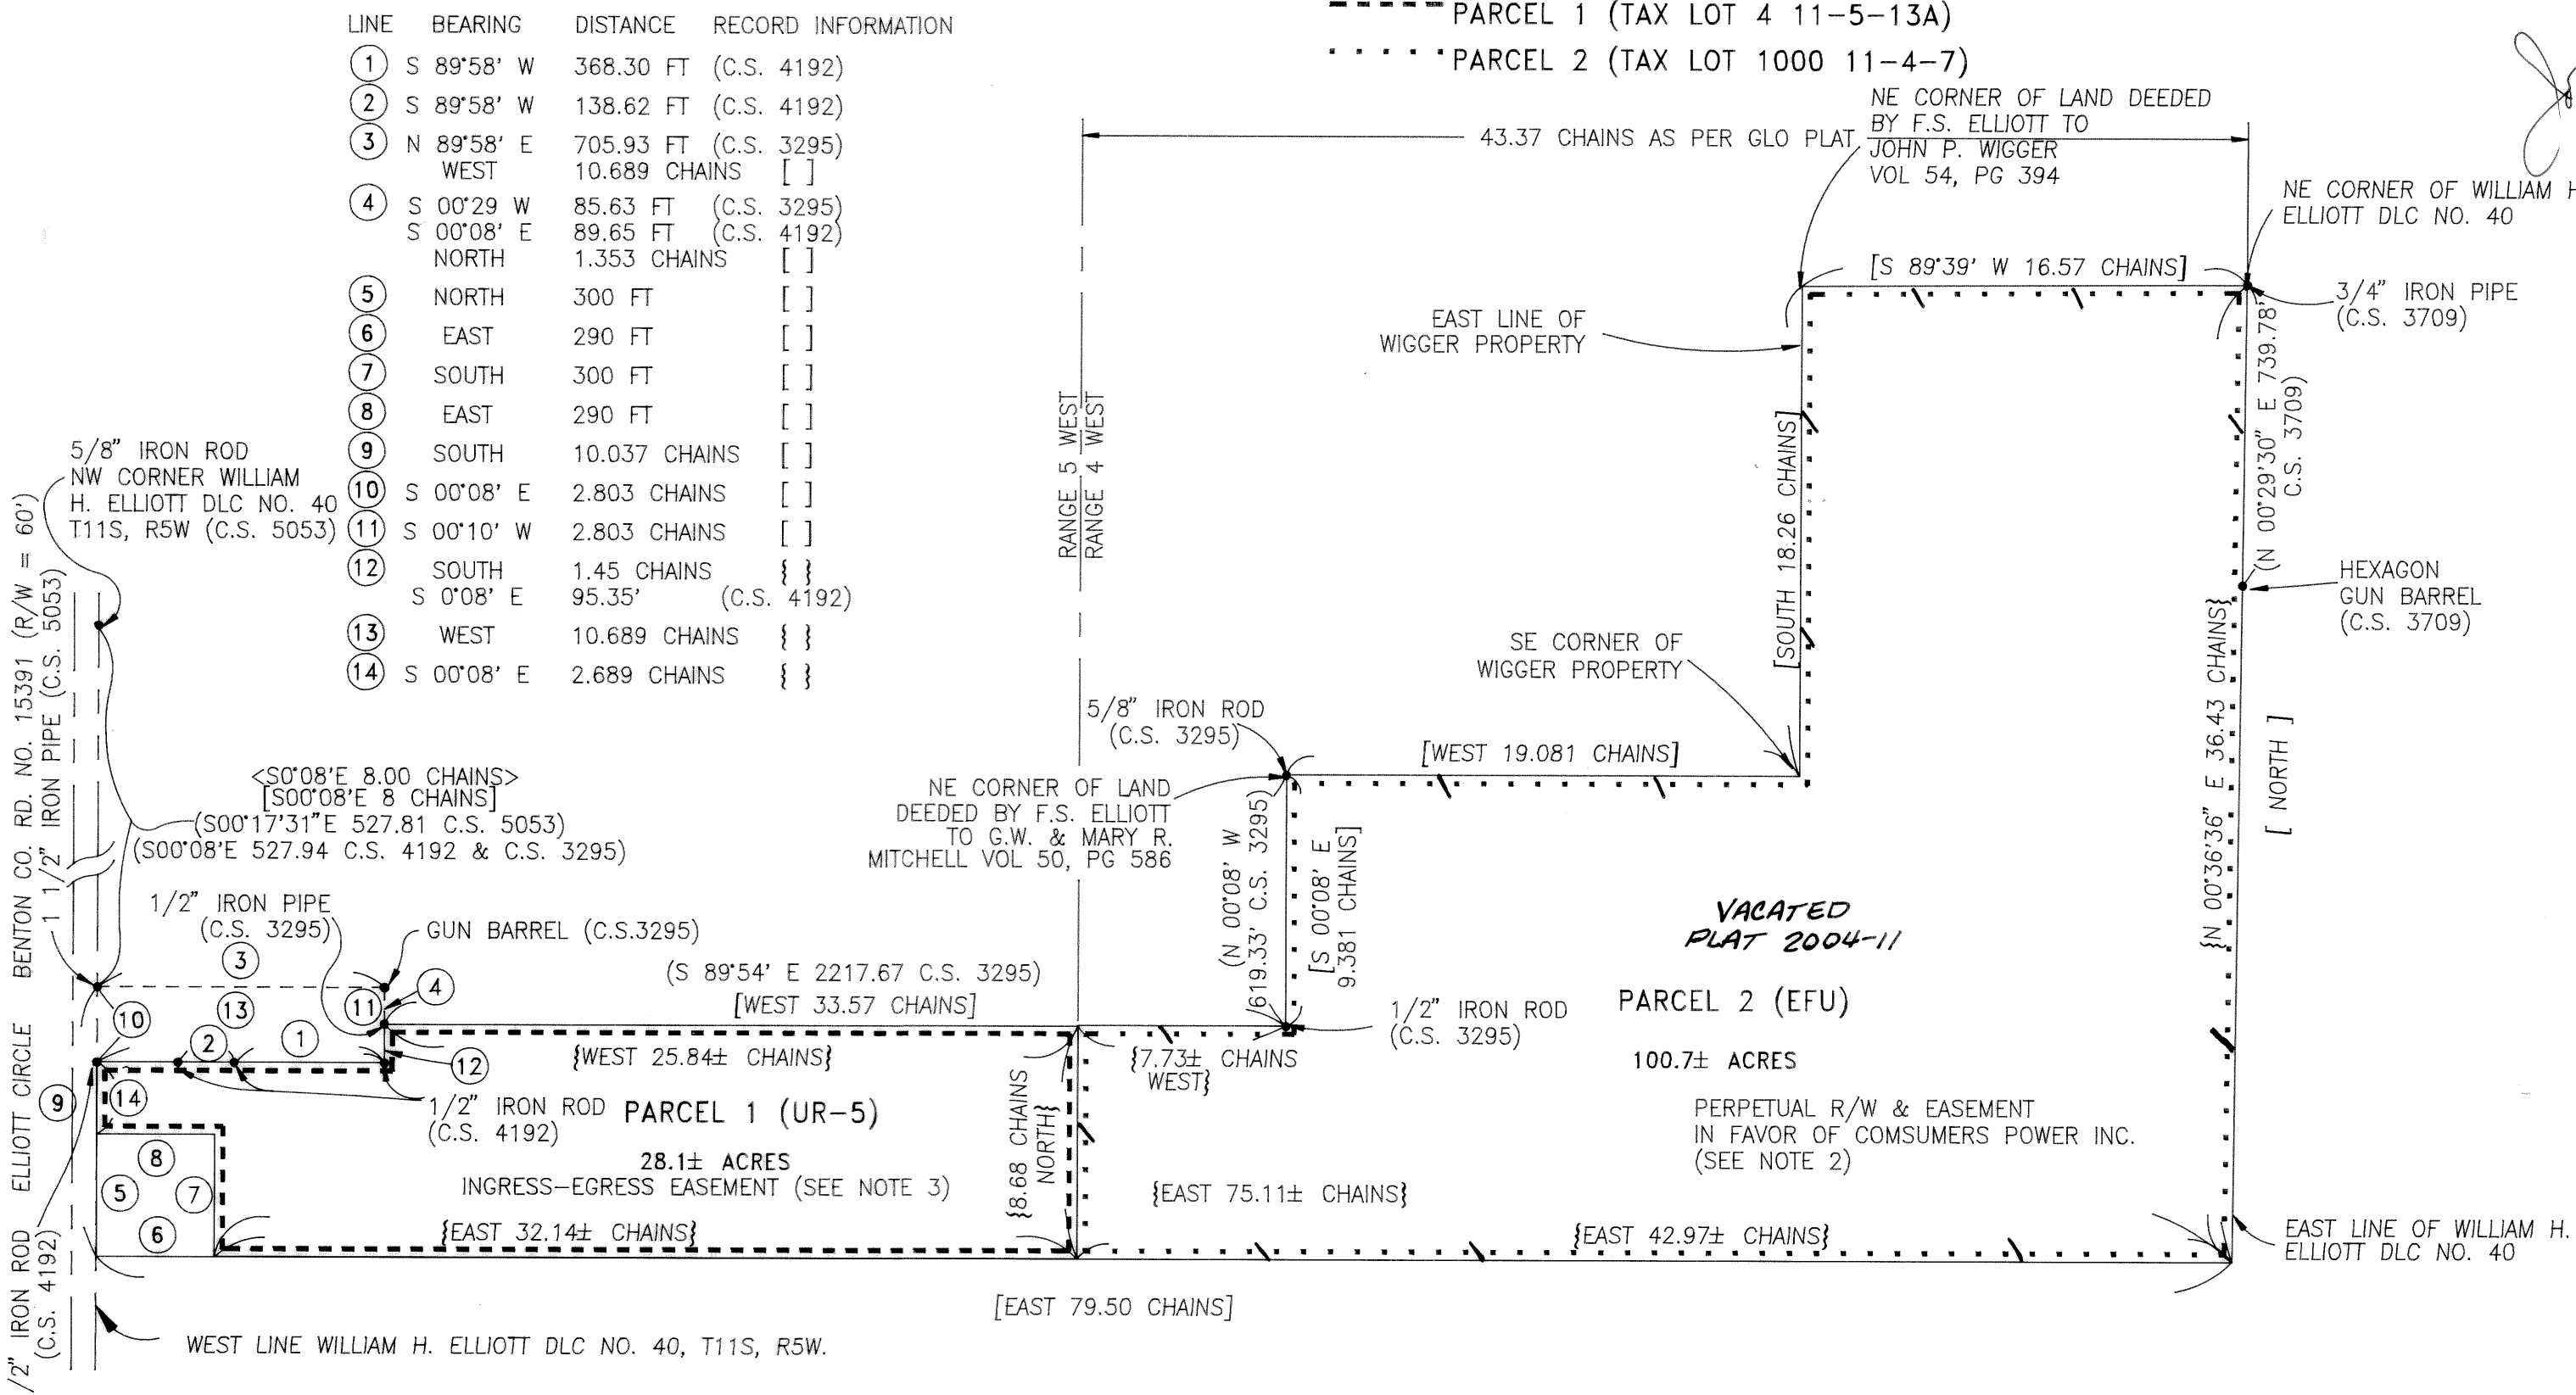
| LINE | BEARING | DISTANCE | RECORD INFORMATION |
|---|---|---|---|
| 1 | S 89°58' W | 368.30 FT | (C.S. 4192) |
| 2 | S 89°58' W | 138.62 FT | (C.S. 4192) |
| 3 | N 89°58' E | 705.93 FT | (C.S. 3295) |
| | WEST | 10.689 CHAINS | [ ] |
| 4 | S 00°29 W | 85.63 FT | (C.S. 3295) |
| | S 00°08' E | 89.65 FT | (C.S. 4192) |
| | NORTH | 1.353 CHAINS | [ ] |
| 5 | NORTH | 300 FT | [ ] |
| 6 | EAST | 290 FT | [ ] |
| 7 | SOUTH | 300 FT | [ ] |
| 8 | EAST | 290 FT | [ ] |
| 9 | SOUTH | 10.037 CHAINS | [ ] |
| 10 | S 00°08' E | 2.803 CHAINS | [ ] |
| 11 | S 00°10' W | 2.803 CHAINS | [ ] |
| 12 | SOUTH | 1.45 CHAINS | { } |
| | S 0°08' E | 95.35' | (C.S. 4192) |
| 13 | WEST | 10.689 CHAINS | { } |
| 14 | S 00°08' E | 2.689 CHAINS | { } |

PARCEL 1 (TAX LOT 4 11-5-13A)
PARCEL 2 (TAX LOT 1000 11-4-7)

43.37 CHAINS AS PER GLO PLAT

NE CORNER OF LAND DEEDED BY F.S. ELLIOTT TO JOHN P. WIGGER VOL 54, PG 394

NE CORNER OF WILLIAM H. ELLIOTT DLC NO. 40

[S 89°39' W 16.57 CHAINS]

3/4" IRON PIPE (C.S. 3709)

EAST LINE OF WIGGER PROPERTY

(N 00°29'30" E 739.78' C.S. 3709)

RANGE 5 WEST
RANGE 4 WEST

[SOUTH 18.26 CHAINS]

HEXAGON GUN BARREL (C.S. 3709)

SE CORNER OF WIGGER PROPERTY

5/8" IRON ROD NW CORNER WILLIAM H. ELLIOTT DLC NO. 40 T11S, R5W (C.S. 5053)

BENTON CO. RD. NO. 15391 (R/W = 60')

1 1/2" IRON PIPE (C.S. 5053)

5/8" IRON ROD (C.S. 3295)

[WEST 19.081 CHAINS]

{N 00°36'36" E 36.43 CHAINS}

[ NORTH ]

<S0°08'E 8.00 CHAINS>
[S00°08'E 8 CHAINS]
(S00°17'31"E 527.81 C.S. 5053)
(S00°08'E 527.94 C.S. 4192 & C.S. 3295)

NE CORNER OF LAND DEEDED BY F.S. ELLIOTT TO G.W. & MARY R. MITCHELL VOL 50, PG 586

(N 00°08' W 619.33' C.S. 3295)

[S 00°08' E 9.381 CHAINS]

VACATED PLAT 2004-11

1/2" IRON PIPE (C.S. 3295)

GUN BARREL (C.S.3295)

(S 89°54' E 2217.67 C.S. 3295)
[WEST 33.57 CHAINS]

1/2" IRON ROD (C.S. 3295)

PARCEL 2 (EFU)
100.7± ACRES

{WEST 25.84± CHAINS}

{7.73± CHAINS WEST}

ELLIOTT CIRCLE

1/2" IRON ROD (C.S. 4192)

PARCEL 1 (UR-5)
28.1± ACRES
INGRESS-EGRESS EASEMENT (SEE NOTE 3)

{8.68 CHAINS NORTH}

PERPETUAL R/W & EASEMENT IN FAVOR OF COMSUMERS POWER INC. (SEE NOTE 2)

{EAST 75.11± CHAINS}

{EAST 32.14± CHAINS}

{EAST 42.97± CHAINS}

EAST LINE OF WILLIAM H. ELLIOTT DLC NO. 40

1/2" IRON ROD (C.S. 4192)

[EAST 79.50 CHAINS]

WEST LINE WILLIAM H. ELLIOTT DLC NO. 40, T11S, R5W.